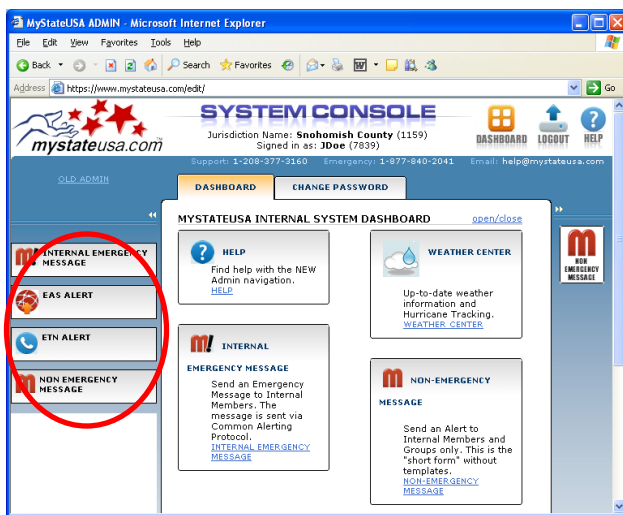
MyStateUSA ADMIN - Microsoft Internet Explorer

File Edit View Favorites Tools Help

Back Search Favorites

Address https://www.mystateusa.com/edit/ Go

mystateusa.com

SYSTEM CONSOLE

Jurisdiction Name: Snohomish County (1159)
Signed in as: JDoe (7839)

DASHBOARD LOGOUT HELP

Support: 1-208-377-3160 Emergency: 1-877-840-2041 Email: help@mystateusa.com

OLD ADMIN

DASHBOARD CHANGE PASSWORD

INTERNAL EMERGENCY MESSAGE

EAS ALERT

ETN ALERT

NON EMERGENCY MESSAGE

MYSTATEUSA INTERNAL SYSTEM DASHBOARD open/close

HELP

Find help with the NEW Admin navigation.
HELP

WEATHER CENTER

Up-to-date weather information and Hurricane Tracking.
WEATHER CENTER

INTERNAL EMERGENCY MESSAGE

Send an Emergency Message to Internal Members. The message is sent via Common Alerting Protocol.
INTERNAL EMERGENCY MESSAGE

NON-EMERGENCY MESSAGE

Send an Alert to Internal Members and Groups only. This is the "short form" without templates.
NON-EMERGENCY MESSAGE

NON EMERGENCY MESSAGE